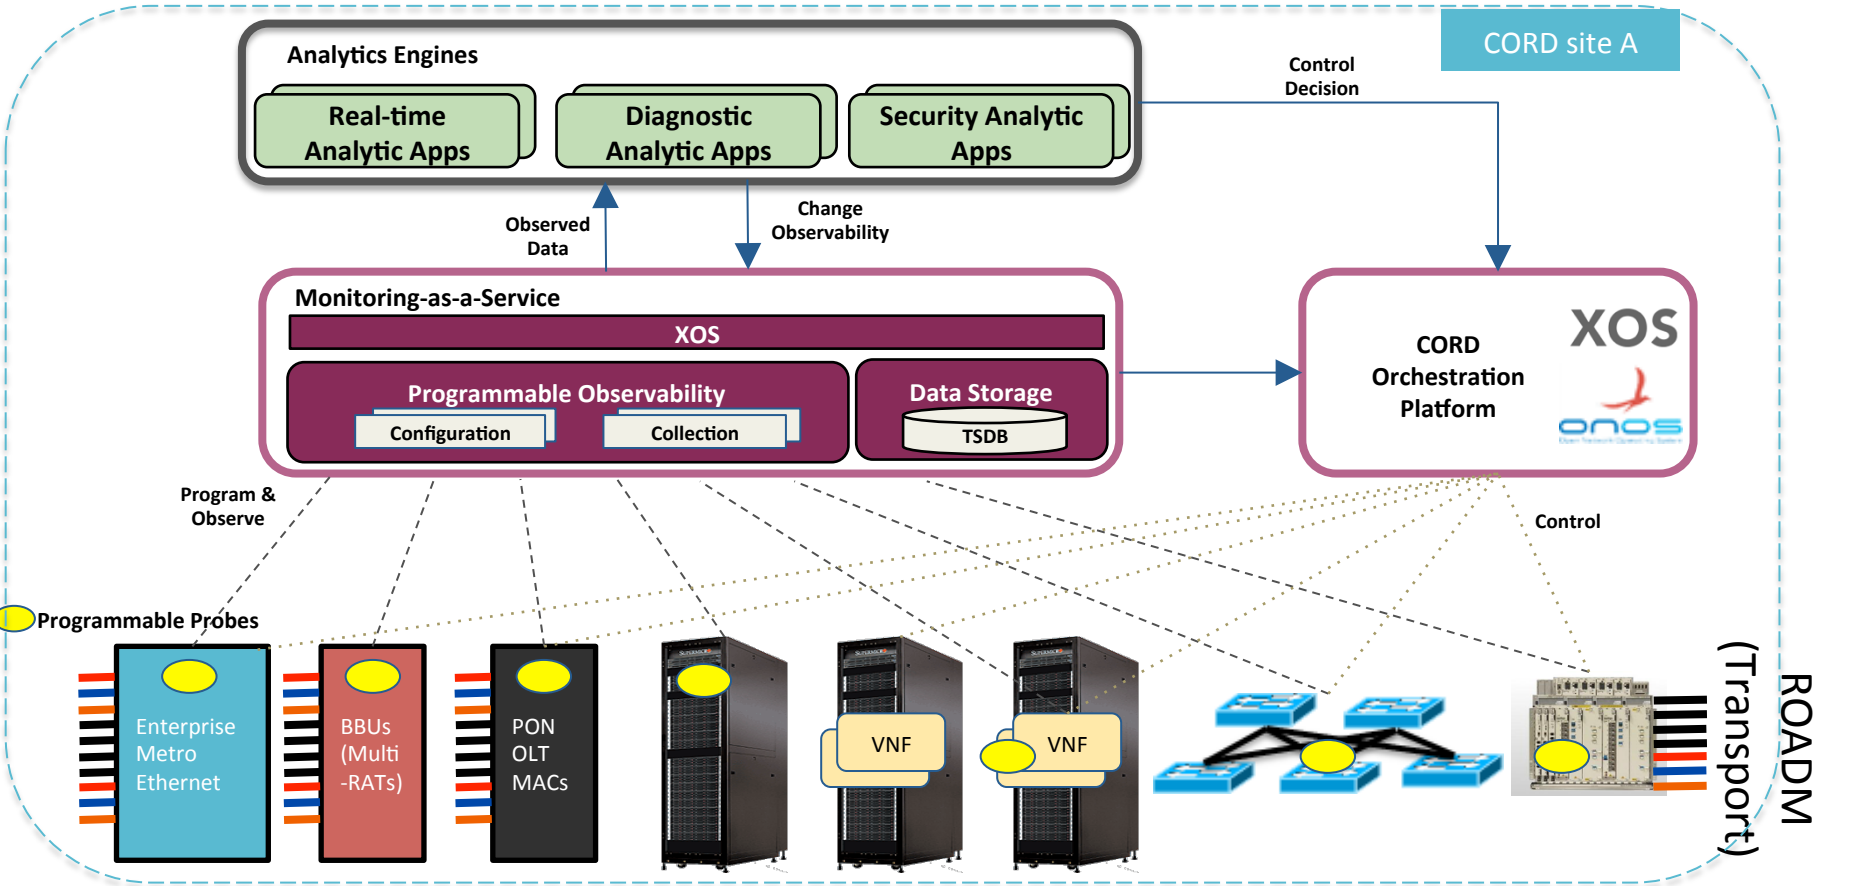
CORD site A

Analytics Engines

Real-time Analytic Apps

Diagnostic Analytic Apps

Security Analytic Apps

Control Decision

Observed Data

Change Observability

Monitoring-as-a-Service

XOS

Programmable Observability

Configuration

Collection

Data Storage

TSDB

CORD Orchestration Platform

XOS

onos

Program & Observe

Control

Programmable Probes

Enterprise Metro Ethernet

BBUs (Multi -RATs)

PON OLT MACs

VNF

VNF

ROADM (Transport)